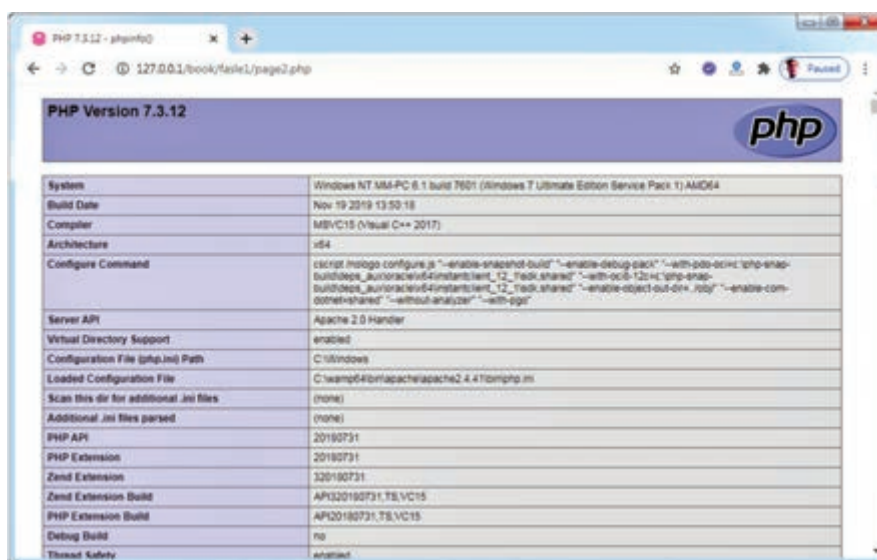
PHP 7.3.12 - phpinfo()

127.0.0.1/book/fasle1/page2.php

Paused

PHP Version 7.3.12

php

| System | Windows NT MM-PC 6.1 build 7601 (Windows 7 Ultimate Edition Service Pack 1) AMD64 |
|---|---|
| Build Date | Nov 19 2019 13:50:18 |
| Compiler | MSVC15 (Visual C++ 2017) |
| Architecture | x64 |
| Configure Command | cscript /nologo configure.js "--enable-snapshot-build" "--enable-debug-pack" "--with-pdo-oci=c:\php-snap-build\deps_aux\oracle\x64\instantclient_12_1\sdk,shared" "--with-oci8-12c=c:\php-snap-build\deps_aux\oracle\x64\instantclient_12_1\sdk,shared" "--enable-object-out-dir=../obj/" "--enable-com-dotnet=shared" "--without-analyzer" "--with-pgo" |
| Server API | Apache 2.0 Handler |
| Virtual Directory Support | enabled |
| Configuration File (php.ini) Path | C:\Windows |
| Loaded Configuration File | C:\wamp64\bin\apache\apache2.4.41\bin\php.ini |
| Scan this dir for additional .ini files | (none) |
| Additional .ini files parsed | (none) |
| PHP API | 20180731 |
| PHP Extension | 20180731 |
| Zend Extension | 320180731 |
| Zend Extension Build | API320180731,TS,VC15 |
| PHP Extension Build | API20180731,TS,VC15 |
| Debug Build | no |
| Thread Safety | enabled |